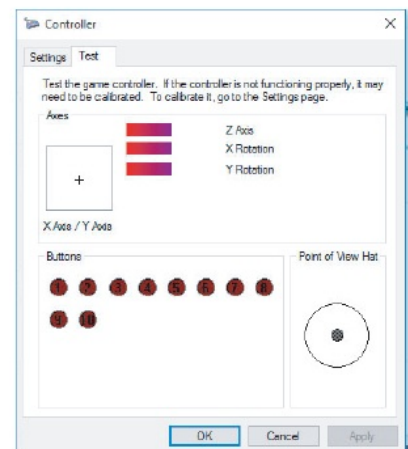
Controller

Settings Test

Test the game controller. If the controller is not functioning properly, it may need to be calibrated. To calibrate it, go to the Settings page.

Axes

Z Axis
X Rotation
Y Rotation

+

X Axis / Y Axis

Buttons

1 2 3 4 5 6 7 8
9 10

Point of View Hat

OK Cancel Apply